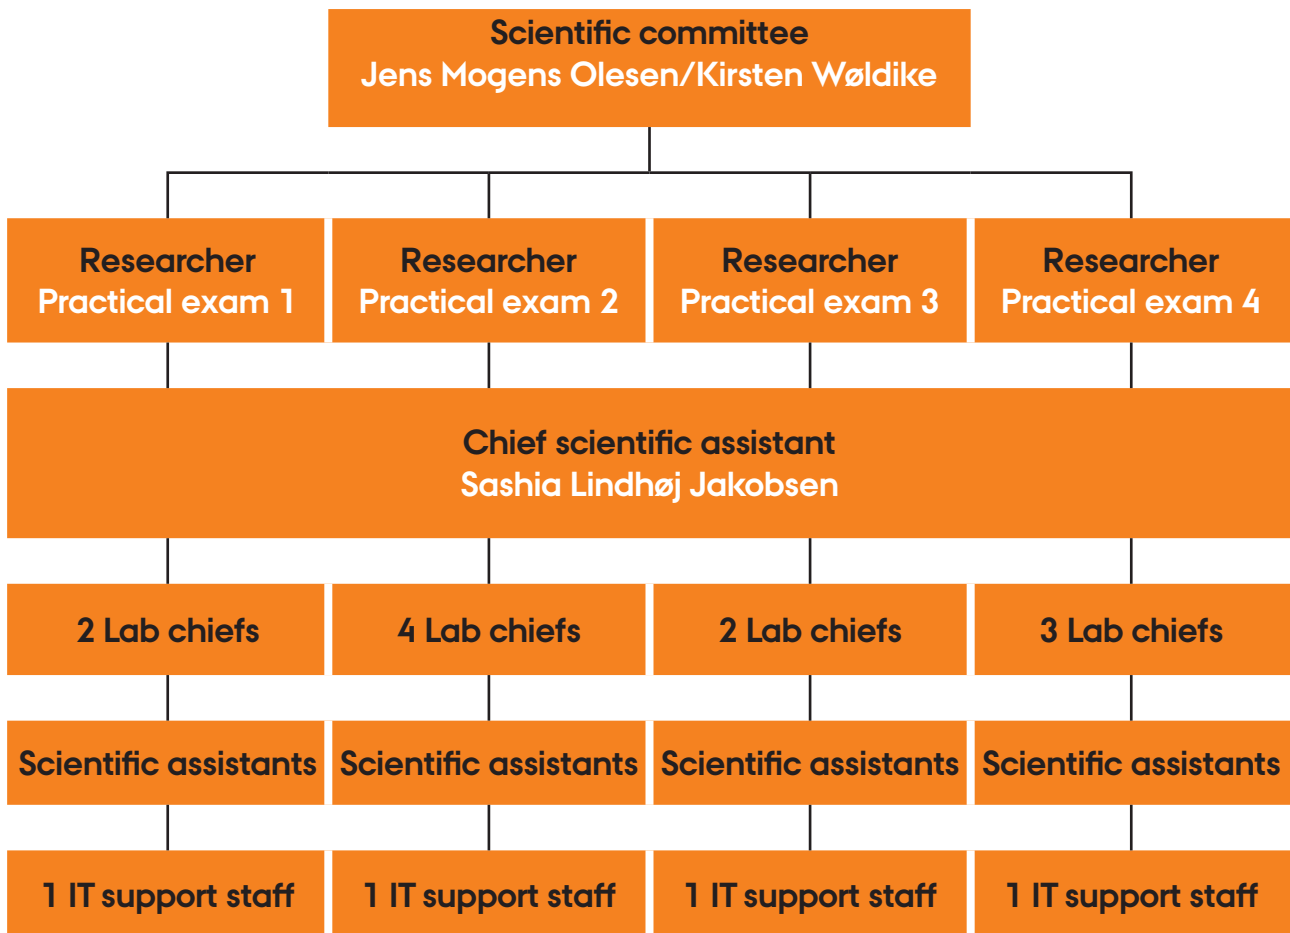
Scientific committee
Jens Mogens Olesen/Kirsten Wøldike

Researcher
Practical exam 1

Researcher
Practical exam 2

Researcher
Practical exam 3

Researcher
Practical exam 4

Chief scientific assistant
Sashia Lindhøj Jakobsen

2 Lab chiefs

4 Lab chiefs

2 Lab chiefs

3 Lab chiefs

Scientific assistants

Scientific assistants

Scientific assistants

Scientific assistants

1 IT support staff

1 IT support staff

1 IT support staff

1 IT support staff